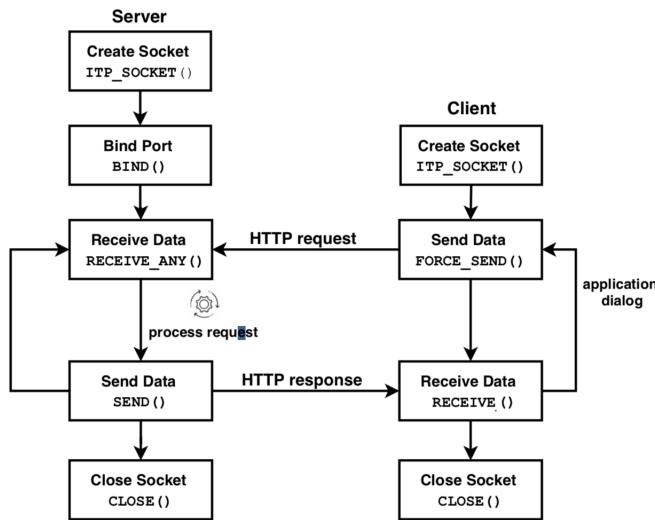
Server

Create Socket
ITP_SOCKET()

Bind Port
BIND()

Receive Data
RECEIVE_ANY()

process request

Send Data
SEND()

Close Socket
CLOSE()

Client

Create Socket
ITP_SOCKET()

Send Data
FORCE_SEND()

Receive Data
RECEIVE()

Close Socket
CLOSE()

HTTP request

HTTP response

application
dialog